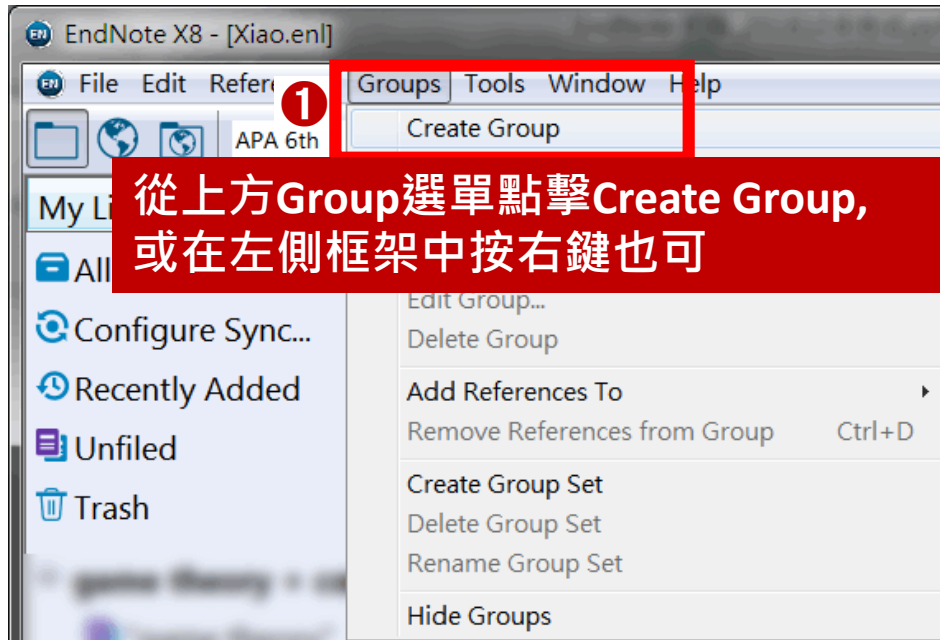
EN EndNote X8 - [Xiao.enl]

EN File Edit Refere

Groups Tools Window Help

Create Group

APA 6th

❶

從上方Group選單點擊Create Group,
或在左側框架中按右鍵也可

My Li

All

Configure Sync...

Recently Added

Unfiled

Trash

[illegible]

Edit Group...
Delete Group

Add References To
Remove References from Group Ctrl+D

Create Group Set
Delete Group Set
Rename Group Set

Hide Groups